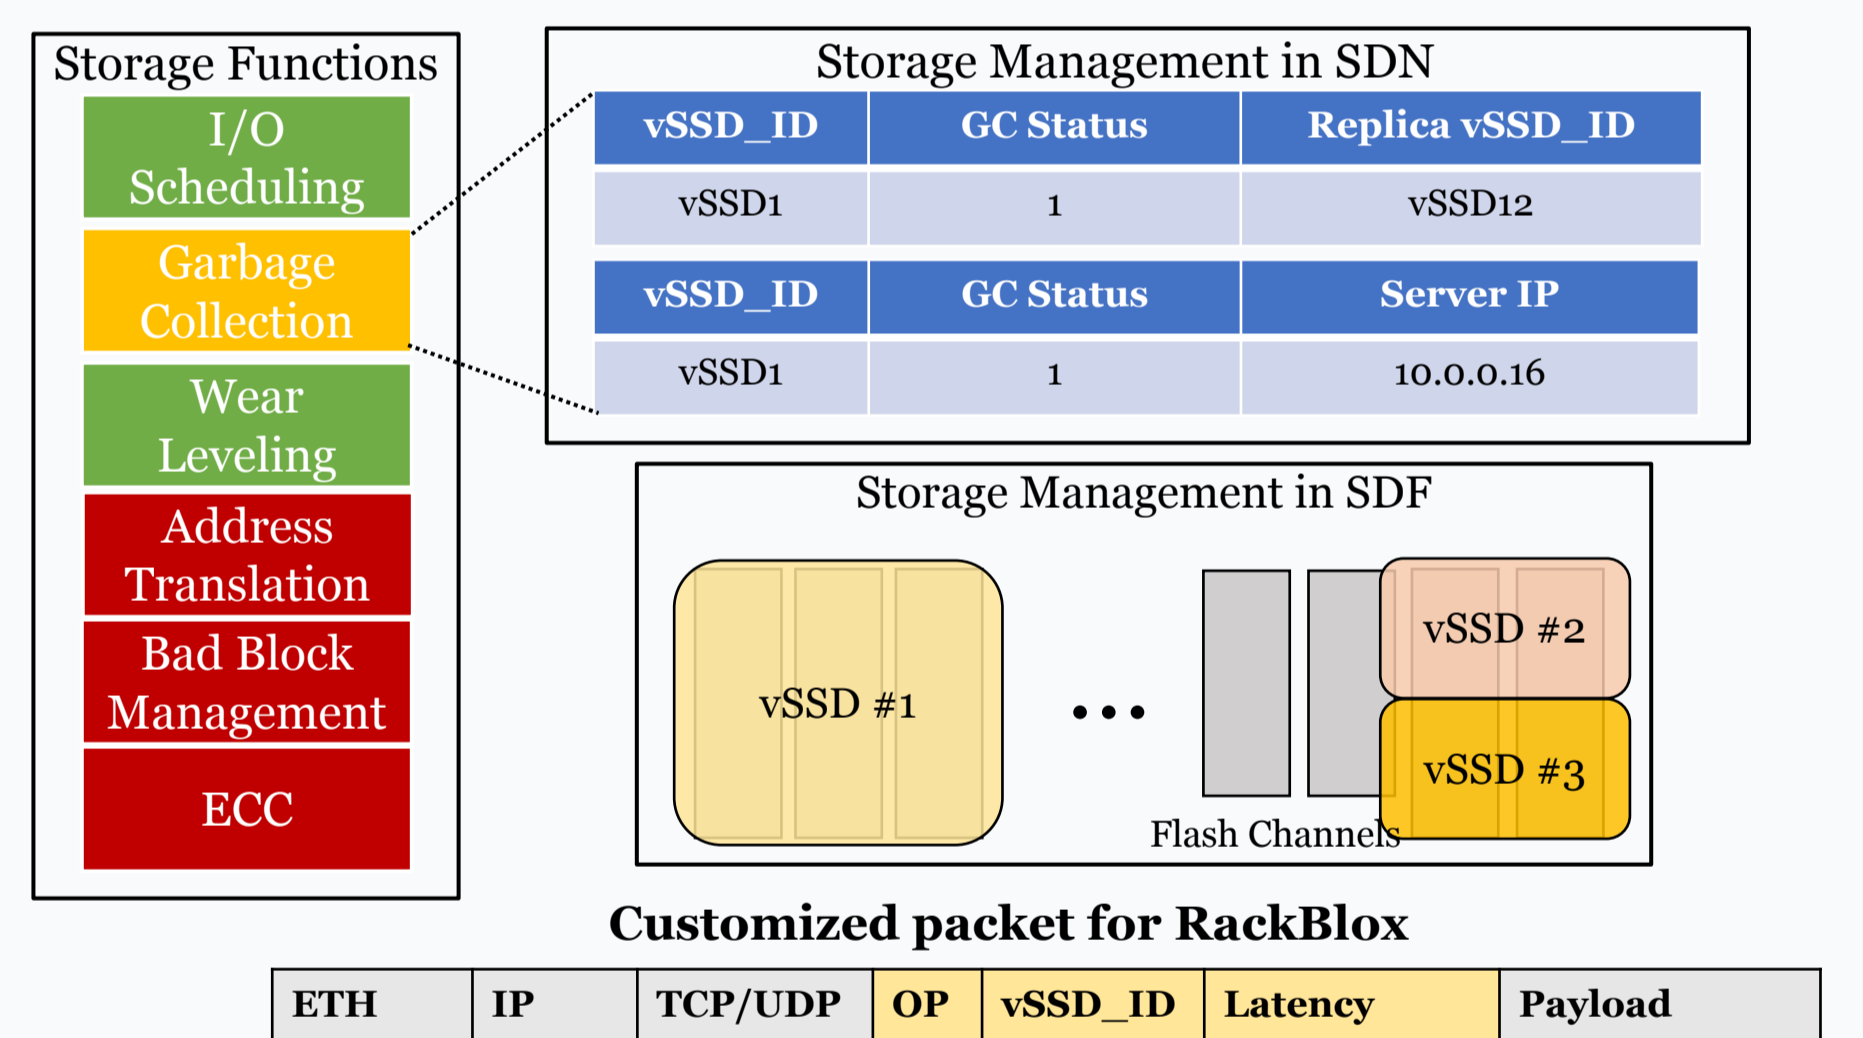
Storage Functions

I/O Scheduling

Garbage Collection

Wear Leveling

Address Translation

Bad Block Management

ECC

Storage Management in SDN

| vSSD_ID | GC Status | Replica vSSD_ID |
|---|---|---|
| vSSD1 | 1 | vSSD12 |

| vSSD_ID | GC Status | Server IP |
|---|---|---|
| vSSD1 | 1 | 10.0.0.16 |

Storage Management in SDF

vSSD #1

• • •

vSSD #2

vSSD #3

Flash Channels

Customized packet for RackBlox

| ETH | IP | TCP/UDP | OP | vSSD_ID | Latency | Payload |
|---|---|---|---|---|---|---|